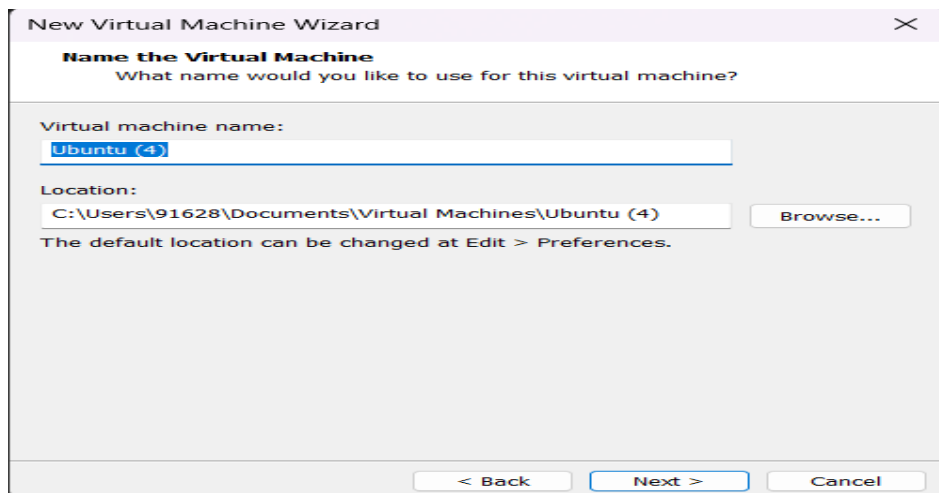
New Virtual Machine Wizard

×

Name the Virtual Machine
What name would you like to use for this virtual machine?

Virtual machine name:

Ubuntu (4)

Location:

C:\Users\91628\Documents\Virtual Machines\Ubuntu (4)

Browse...

The default location can be changed at Edit > Preferences.

< Back

Next >

Cancel